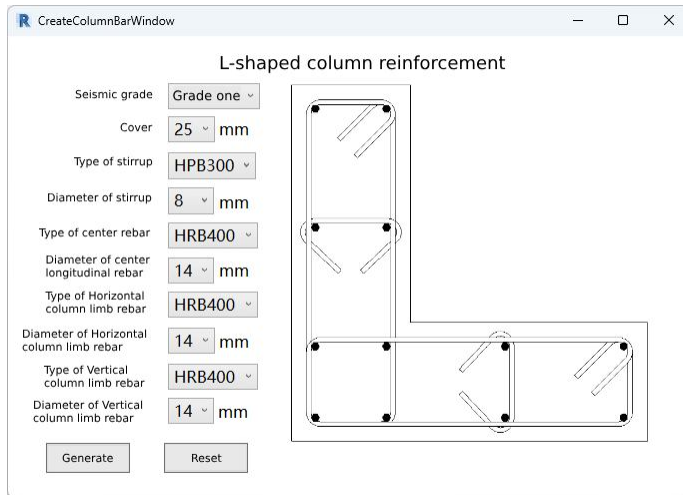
R CreateColumnBarWindow

L-shaped column reinforcement

Seismic grade Grade one

Cover 25 mm

Type of stirrup HPB300

Diameter of stirrup 8 mm

Type of center rebar HRB400

Diameter of center longitudinal rebar 14 mm

Type of Horizontal column limb rebar HRB400

Diameter of Horizontal column limb rebar 14 mm

Type of Vertical column limb rebar HRB400

Diameter of Vertical column limb rebar 14 mm

Generate

Reset